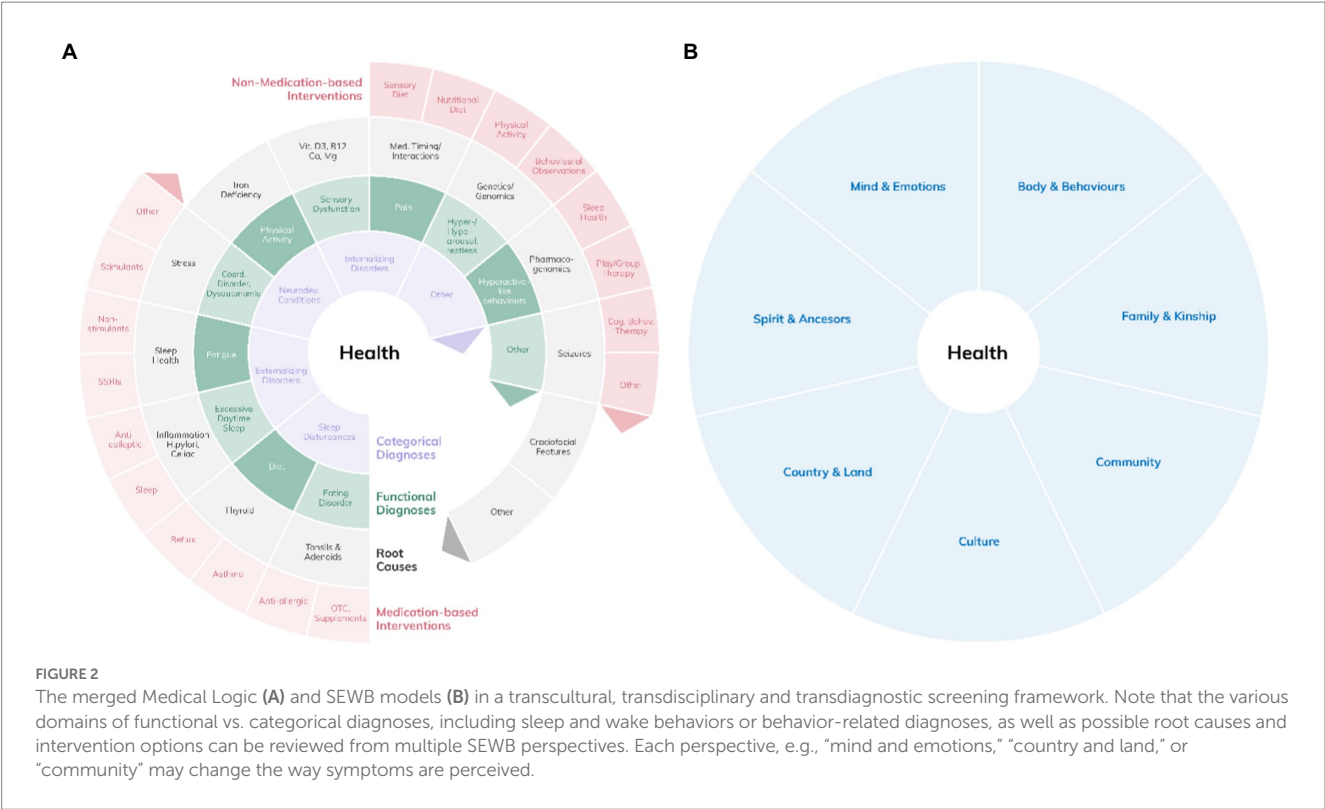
A

Non-Medication-based Interventions

Sensory Diet
Nutritional Diet
Physical Activity
Behavioural Observations
Sleep Health
Play/Group Therapy
Cog. behav. Therapy
Other

Other
Stimulants
Non-stimulants
SSRIs
Anti epileptic
Sleep
Reflux
Asthma
Anti-allergic
OTC. Supplements

Vit. D3, B12 Ca, Mg
Med. Timing/ Interactions
Genetics/ Genomics
Pharmacogenomics
Seizures
Craniofacial Features
Other
Tonsils & Adenoids
Thyroid
Inflammation H.pylori, Celiac
Sleep Health
Stress
Iron Deficiency

Sensory Dysfunction
Pain
Hyper-/ Hypo-arousal, restless
Hyperactive-like behaviours
Other
Eating Disorder
Dis.
Excessive Daytime Sleep
Fatigue
Coord. Disorder, Dysautonomia
Physical Activity

Internalizing Disorders
Other
Sleep Disturbances
Externalizing Disorders
Neurodev. Conditions

Health

Categorical Diagnoses
Functional Diagnoses
Root Causes
Medication-based Interventions

B

Mind & Emotions
Body & Behaviours
Family & Kinship
Community
Culture
Country & Land
Spirit & Ancesors

Health

FIGURE 2
The merged Medical Logic (A) and SEWB models (B) in a transcultural, transdisciplinary and transdiagnostic screening framework. Note that the various domains of functional vs. categorical diagnoses, including sleep and wake behaviors or behavior-related diagnoses, as well as possible root causes and intervention options can be reviewed from multiple SEWB perspectives. Each perspective, e.g., “mind and emotions,” “country and land,” or “community” may change the way symptoms are perceived.